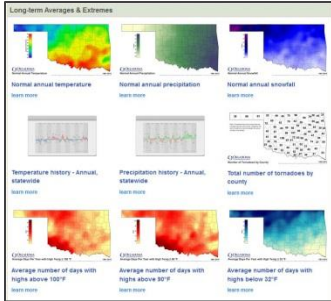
Long-term Averages & Extremes

Normal annual temperature
learn more

Normal annual precipitation
learn more

Normal annual snowfall
learn more

Temperature history - Annual, statewide
learn more

Precipitation history - Annual, statewide
learn more

Total number of tornadoes by county
learn more

Average number of days with highs above 100°F
learn more

Average number of days with highs above 90°F
learn more

Average number of days with highs below 32°F
learn more